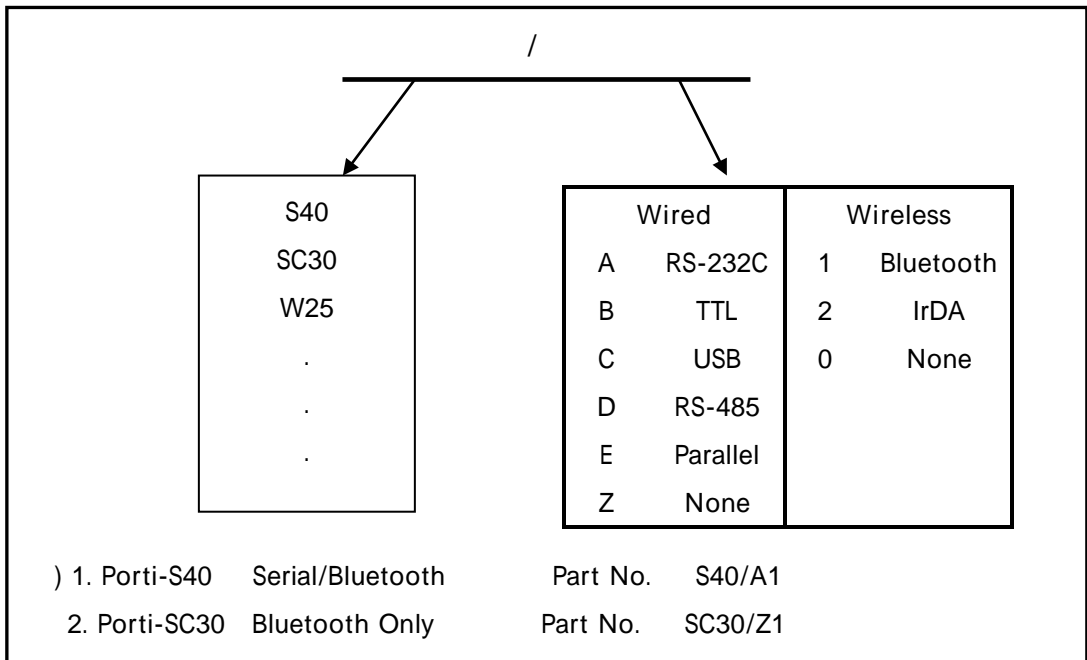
/

S40
SC30
W25
.
.
.

| Wired | | Wireless | |
|---|---|---|---|
| A | RS-232C | 1 | Bluetooth |
| B | TTL | 2 | IrDA |
| C | USB | 0 | None |
| D | RS-485 | | |
| E | Parallel | | |
| Z | None | | |

) 1. Porti-S40 Serial/Bluetooth Part No. S40/A1
2. Porti-SC30 Bluetooth Only Part No. SC30/Z1